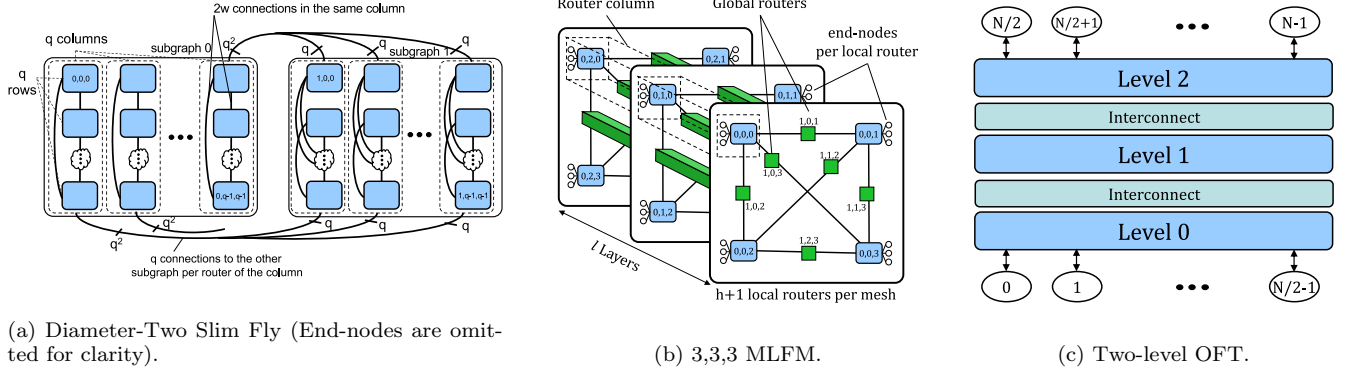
2w connections in the same column
q columns
subgraph 0
subgraph 1
q rows
$q^2$
q
q
0,0,0
1,0,0
0,q-1,q-1
1,q-1,q-1
q
$q^2$
$q^2$
q
q
q connections to the other subgraph per router of the column

(a) Diameter-Two Slim Fly (End-nodes are omitted for clarity).

Router column
Global routers
end-nodes per local router
0,2,0
0,2,1
0,1,0
0,1,1
0,0,0
1,0,1
0,0,1
1,1,2
1,0,3
0,2,3
1,0,2
1,1,3
0,1,2
0,0,2
1,2,3
0,0,3
l Layers
h+1 local routers per mesh

(b) 3,3,3 MLFM.

N/2
N/2+1
N-1
Level 2
Interconnect
Level 1
Interconnect
Level 0
0
1
N/2-1

(c) Two-level OFT.